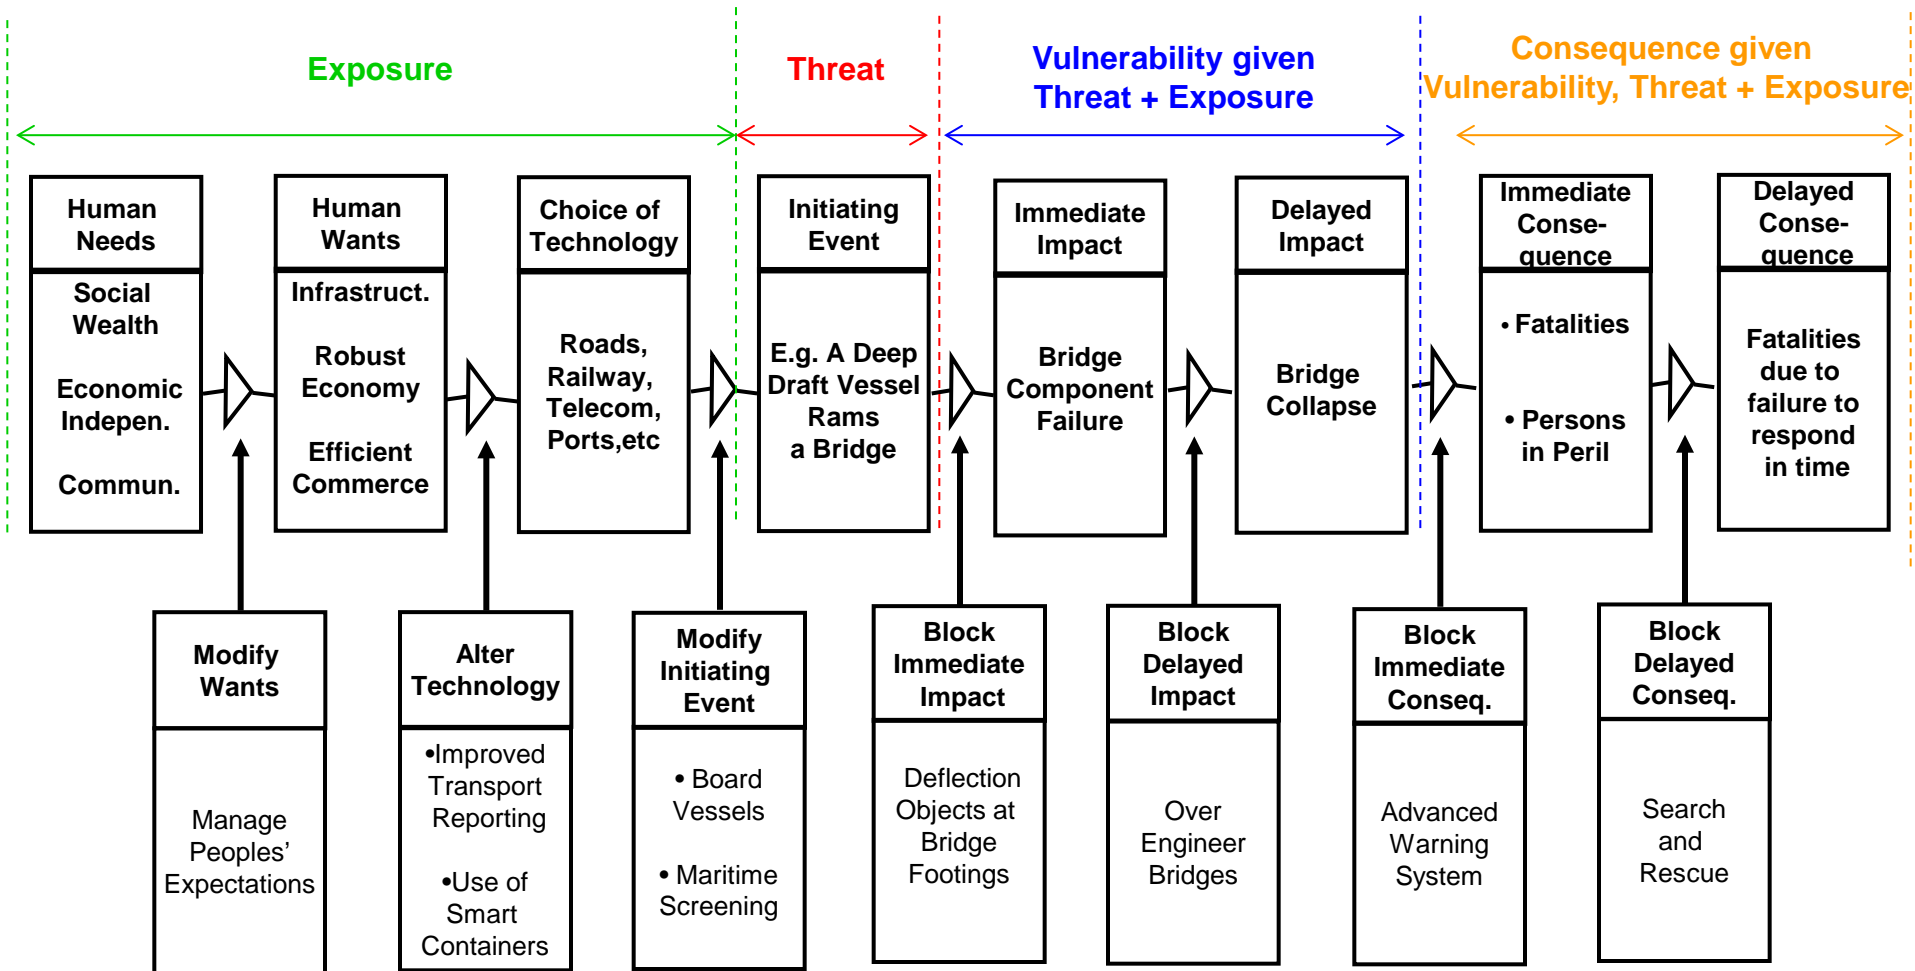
Exposure

Threat

Vulnerability given Threat + Exposure

Consequence given Vulnerability, Threat + Exposure

Human Needs

Social Wealth

Economic Indepen.

Commun.

Human Wants

Infrastruct.

Robust Economy

Efficient Commerce

Choice of Technology

Roads, Railway, Telecom, Ports,etc

Initiating Event

E.g. A Deep Draft Vessel Rams a Bridge

Immediate Impact

Bridge Component Failure

Delayed Impact

Bridge Collapse

Immediate Conse-quence

• Fatalities

• Persons in Peril

Delayed Conse-quence

Fatalities due to failure to respond in time

Modify Wants

Manage Peoples' Expectations

Alter Technology

•Improved Transport Reporting

•Use of Smart Containers

Modify Initiating Event

• Board Vessels

• Maritime Screening

Block Immediate Impact

Deflection Objects at Bridge Footings

Block Delayed Impact

Over Engineer Bridges

Block Immediate Conseq.

Advanced Warning System

Block Delayed Conseq.

Search and Rescue